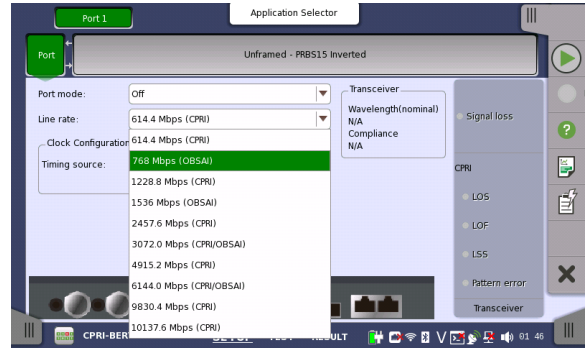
Port 1

Application Selector

Port

Unframed - PRBS15 Inverted

Port mode: Off

Line rate: 614.4 Mbps (CPRI)

Clock Configuration

Timing source:

614.4 Mbps (CPRI)
768 Mbps (OBSAI)
1228.8 Mbps (CPRI)
1536 Mbps (OBSAI)
2457.6 Mbps (CPRI)
3072.0 Mbps (CPRI/OBSAI)
4915.2 Mbps (CPRI)
6144.0 Mbps (CPRI/OBSAI)
9830.4 Mbps (CPRI)
10137.6 Mbps (CPRI)

Transceiver

Wavelength(nominal)
N/A
Compliance
N/A

Signal loss

CPRI

LOS

LOF

LSS

Pattern error

Transceiver

CPRI-BER

SETUP TEST RESULT

01 46